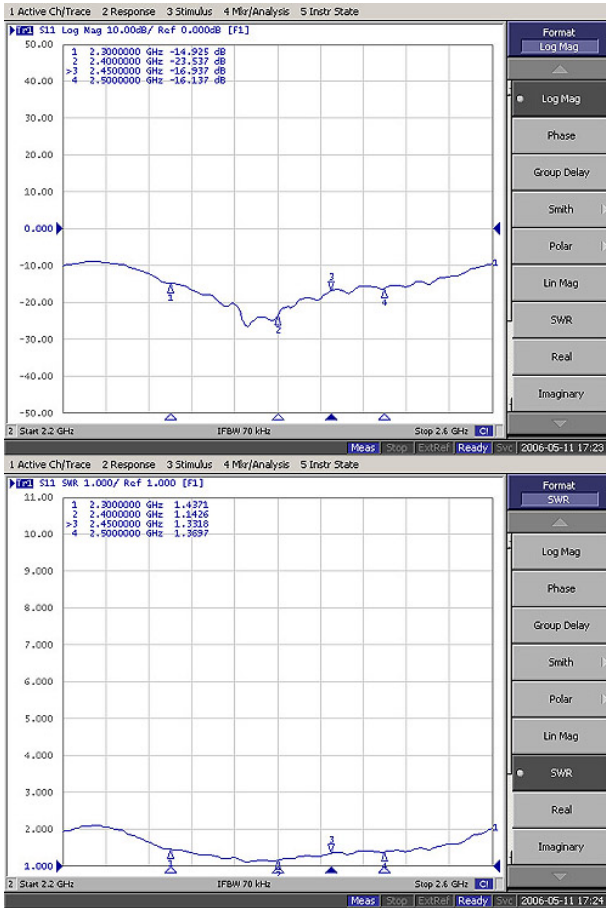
1 Active Ch/Trace 2 Response 3 Stimulus 4 Mkr/Analysis 5 Instr State

Tr1 S11 Log Mag 10.00dB/ Ref 0.000dB [F1]

| | | | |
|---|---|---|---|
| 1 | 2.3000000 GHz | -14.925 | dB |
| 2 | 2.4000000 GHz | -23.537 | dB |
| >3 | 2.4500000 GHz | -16.937 | dB |
| 4 | 2.5000000 GHz | -16.137 | dB |

50.00
40.00
30.00
20.00
10.00
0.000
-10.00
-20.00
-30.00
-40.00
-50.00

1 2 3 4 1

2 Start 2.2 GHz IFBW 70 kHz Stop 2.6 GHz C!

Format
Log Mag
Log Mag
Phase
Group Delay
Smith
Polar
Lin Mag
SWR
Real
Imaginary

Meas Stop ExtRef Ready Svc 2006-05-11 17:23

1 Active Ch/Trace 2 Response 3 Stimulus 4 Mkr/Analysis 5 Instr State

Tr1 S11 SWR 1.000/ Ref 1.000 [F1]

| | | |
|---|---|---|
| 1 | 2.3000000 GHz | 1.4371 |
| 2 | 2.4000000 GHz | 1.1426 |
| >3 | 2.4500000 GHz | 1.3318 |
| 4 | 2.5000000 GHz | 1.3697 |

11.00
10.00
9.000
8.000
7.000
6.000
5.000
4.000
3.000
2.000
1.000

1 2 3 4 1

2 Start 2.2 GHz IFBW 70 kHz Stop 2.6 GHz C!

Format
SWR
Log Mag
Phase
Group Delay
Smith
Polar
Lin Mag
SWR
Real
Imaginary

Meas Stop ExtRef Ready Svc 2006-05-11 17:24